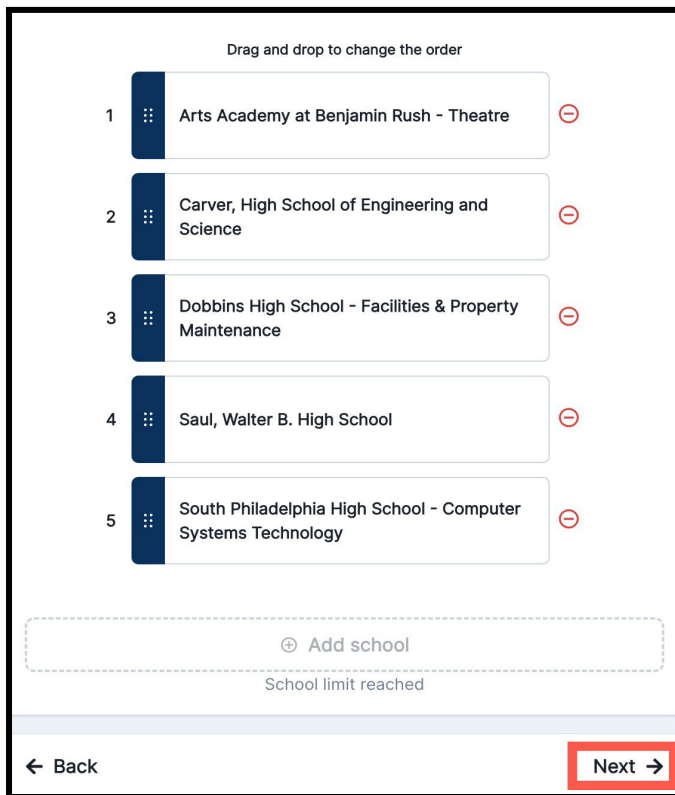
Drag and drop to change the order

1 Arts Academy at Benjamin Rush - Theatre

2 Carver, High School of Engineering and Science

3 Dobbins High School - Facilities & Property Maintenance

4 Saul, Walter B. High School

5 South Philadelphia High School - Computer Systems Technology

⊕ Add school

School limit reached

← Back

Next →